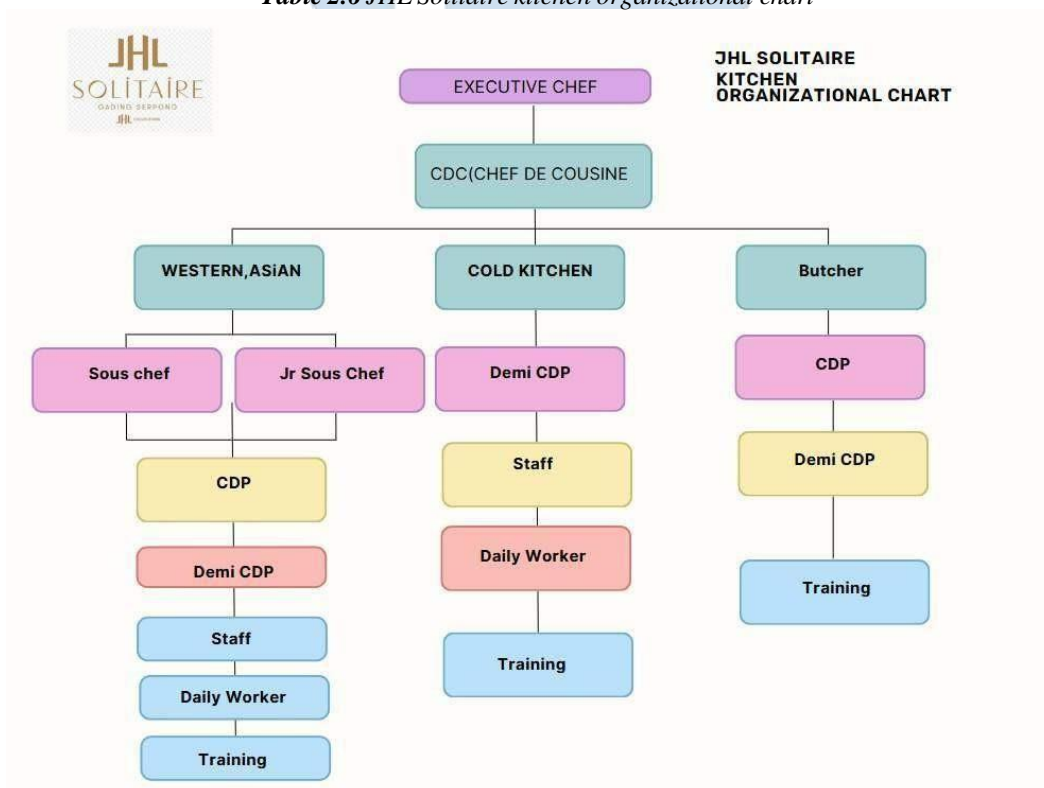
Table 2.6 JHL Solitaire kitchen organizational chart

JHL SOLITAIRE GADING SERPONG JHL

JHL SOLITAIRE KITCHEN ORGANIZATIONAL CHART

EXECUTIVE CHEF

CDC(CHEF DE COUSINE

WESTERN,ASiAN

Sous chef

Jr Sous Chef

CDP

Demi CDP

Staff

Daily Worker

Training

COLD KITCHEN

Demi CDP

Staff

Daily Worker

Training

Butcher

CDP

Demi CDP

Training